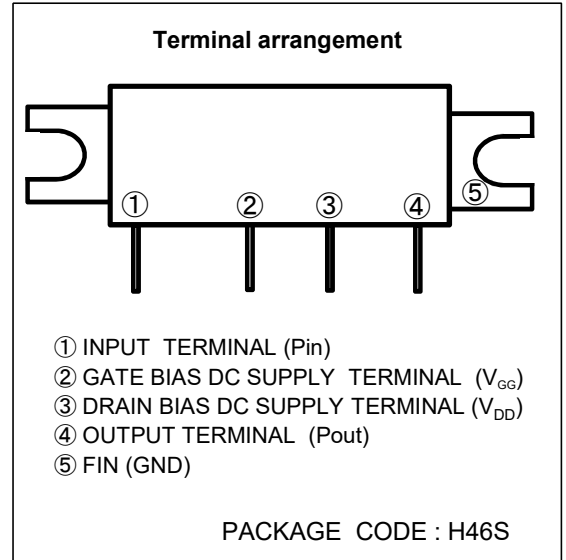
Terminal arrangement

①

②

③

④

⑤

① INPUT TERMINAL (Pin)
② GATE BIAS DC SUPPLY TERMINAL ($V_{GG}$)
③ DRAIN BIAS DC SUPPLY TERMINAL ($V_{DD}$)
④ OUTPUT TERMINAL (Pout)
⑤ FIN (GND)

PACKAGE CODE : H46S